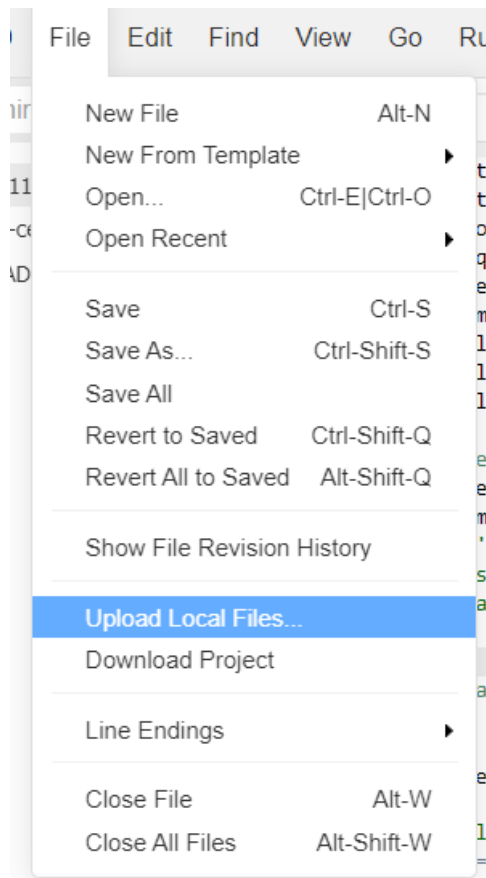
File Edit Find View Go Ru

New File Alt-N
New From Template
Open... Ctrl-E|Ctrl-O
Open Recent

Save Ctrl-S
Save As... Ctrl-Shift-S
Save All
Revert to Saved Ctrl-Shift-Q
Revert All to Saved Alt-Shift-Q

Show File Revision History

Upload Local Files...
Download Project

Line Endings

Close File Alt-W
Close All Files Alt-Shift-W